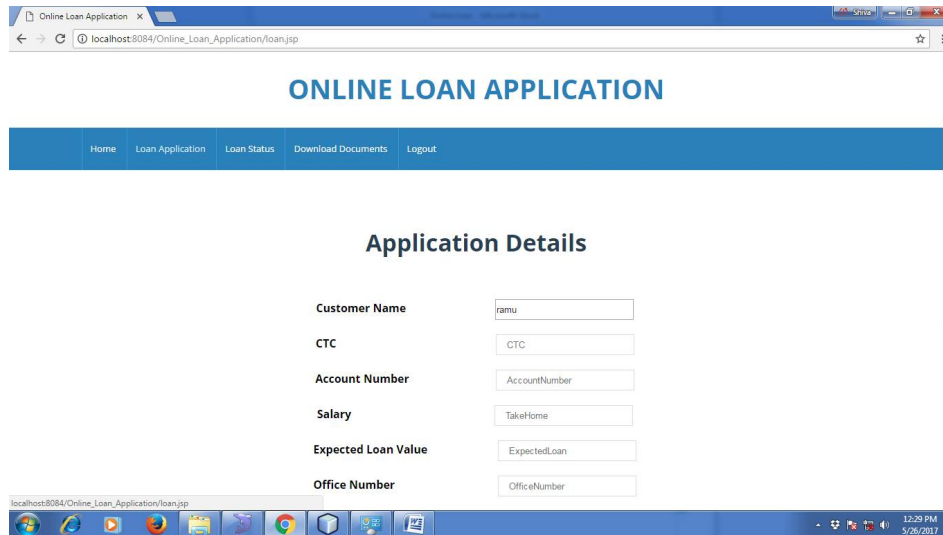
Online Loan Application ×

Shiva

localhost:8084/Online_Loan_Application/loan.jsp

ONLINE LOAN APPLICATION

Home | Loan Application | Loan Status | Download Documents | Logout

Application Details

Customer Name ramu

CTC CTC

Account Number AccountNumber

Salary TakeHome

Expected Loan Value ExpectedLoan

Office Number OfficeNumber

localhost:8084/Online_Loan_Application/loan.jsp

12:29 PM
5/26/2017